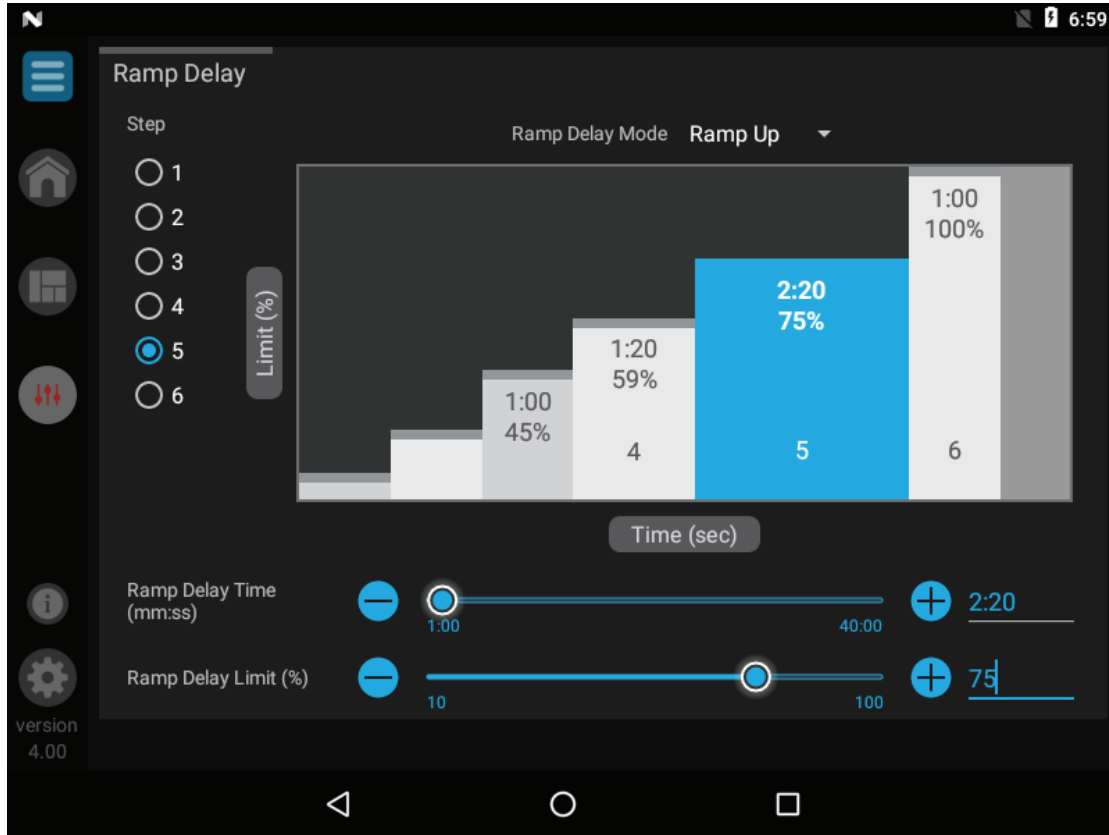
6:59

Ramp Delay

Step

1
2
3
4
5
6

Ramp Delay Mode Ramp Up

Limit (%)

1:00
100%

2:20
75%

1:20
59%

1:00
45%

4

5

6

Time (sec)

Ramp Delay Time (mm:ss)

1:00

40:00

2:20

Ramp Delay Limit (%)

10

100

75

version
4.00